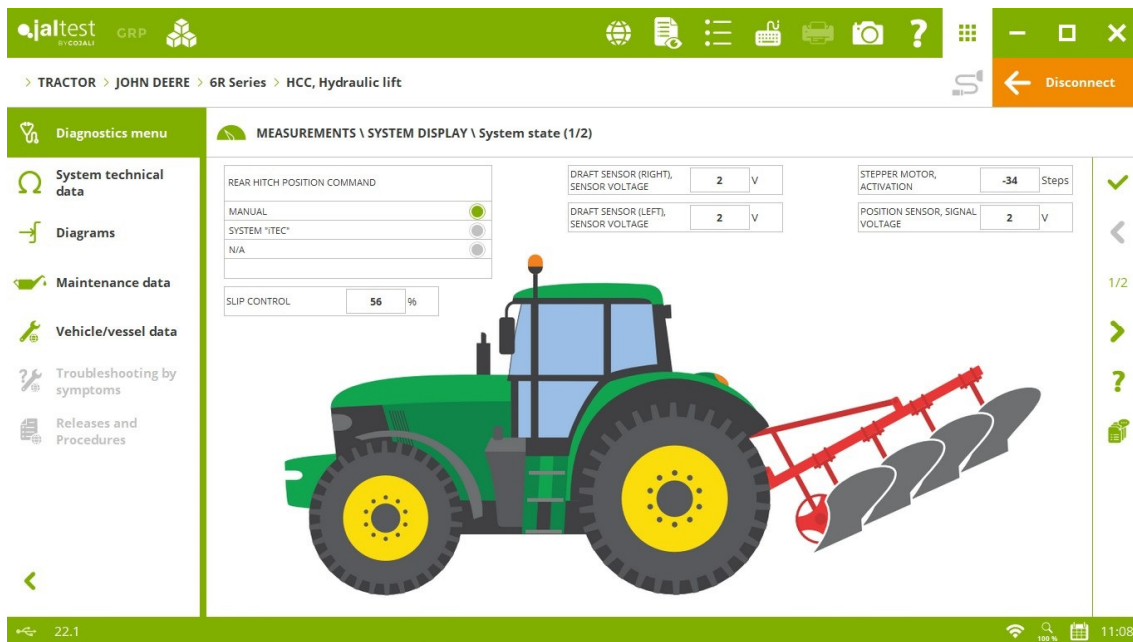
jaltest BY COJALI GRP

> TRACTOR > JOHN DEERE > 6R Series > HCC, Hydraulic lift

Disconnect

Diagnostics menu

System technical data

Diagrams

Maintenance data

Vehicle/vessel data

Troubleshooting by symptoms

Releases and Procedures

MEASUREMENTS \ SYSTEM DISPLAY \ System state (1/2)

REAR HITCH POSITION COMMAND

MANUAL

SYSTEM "iTEC"

N/A

SLIP CONTROL 56 %

DRAFT SENSOR (RIGHT), SENSOR VOLTAGE 2 V

DRAFT SENSOR (LEFT), SENSOR VOLTAGE 2 V

STEPPER MOTOR, ACTIVATION -34 Steps

POSITION SENSOR, SIGNAL VOLTAGE 2 V

1/2

22.1

100 %

11:08